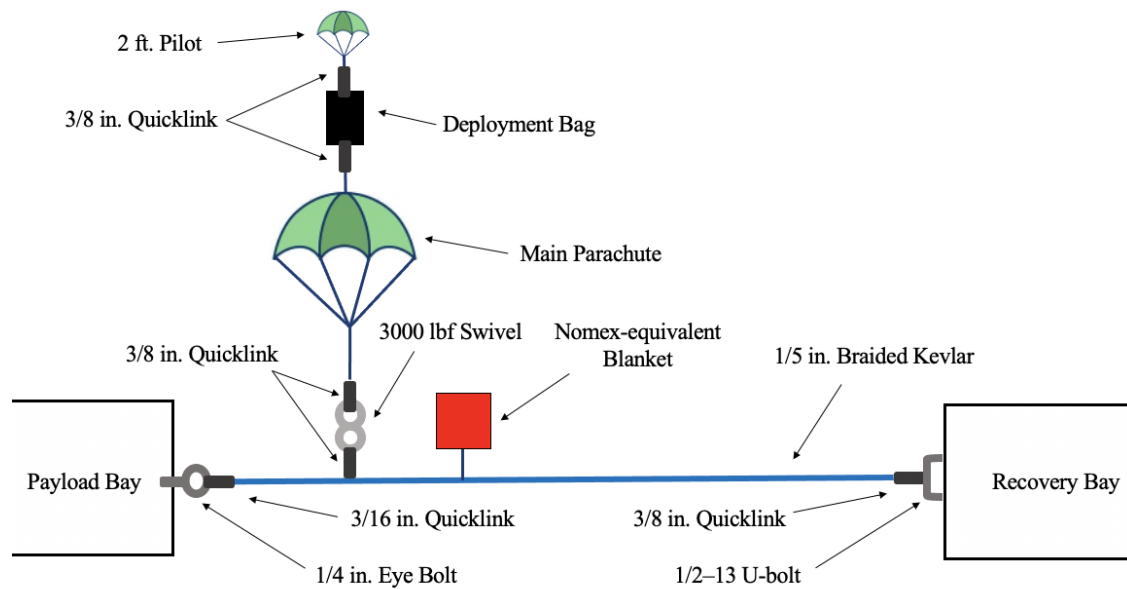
2 ft. Pilot

3/8 in. Quicklink

Deployment Bag

Main Parachute

3/8 in. Quicklink

3000 lbf Swivel

Nomex-equivalent Blanket

1/5 in. Braided Kevlar

Payload Bay

Recovery Bay

3/16 in. Quicklink

3/8 in. Quicklink

1/4 in. Eye Bolt

1/2–13 U-bolt